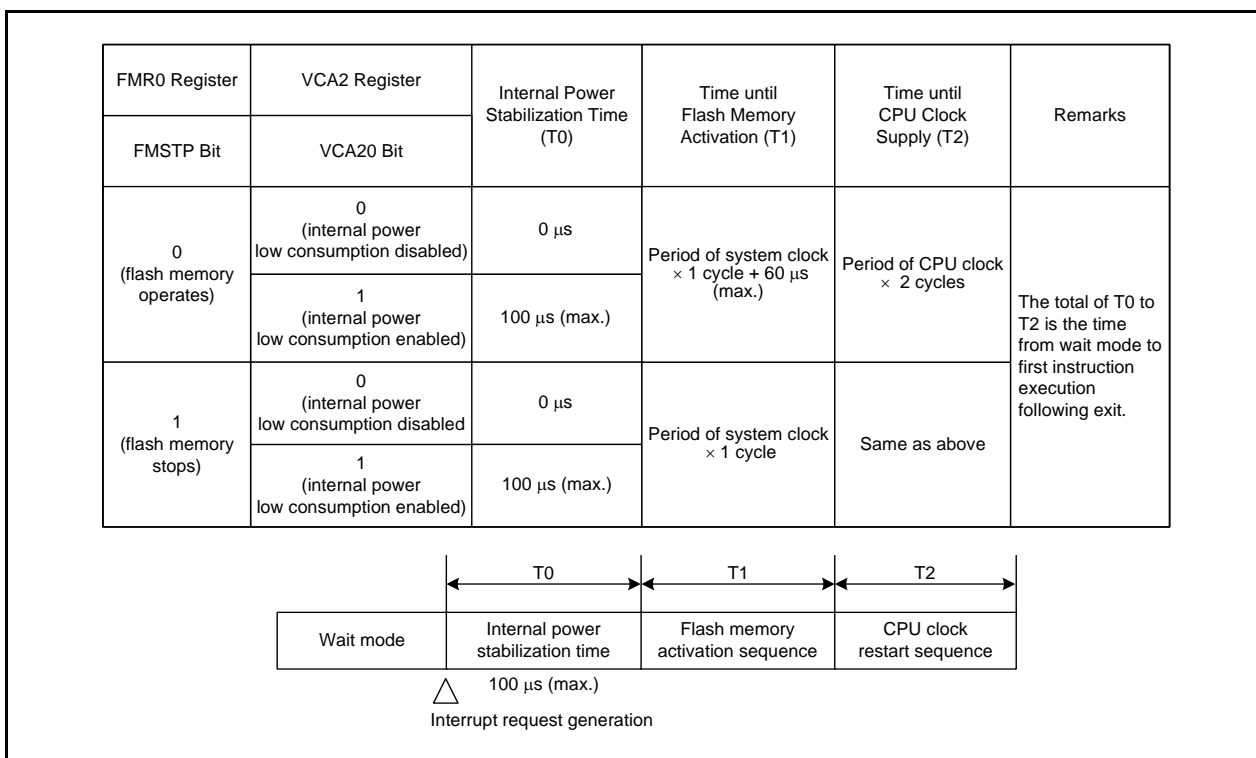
| FMR0 Register / FMSTP Bit | VCA2 Register / VCA20 Bit | Internal Power Stabilization Time (T0) | Time until Flash Memory Activation (T1) | Time until CPU Clock Supply (T2) | Remarks |
|---|---|---|---|---|---|
| 0 (flash memory operates) | 0 (internal power low consumption disabled) | 0 $\mu$s | Period of system clock $\times$ 1 cycle + 60 $\mu$s (max.) | Period of CPU clock $\times$ 2 cycles | The total of T0 to T2 is the time from wait mode to first instruction execution following exit. |
| | 1 (internal power low consumption enabled) | 100 $\mu$s (max.) | | | |
| 1 (flash memory stops) | 0 (internal power low consumption disabled | 0 $\mu$s | Period of system clock $\times$ 1 cycle | Same as above | |
| | 1 (internal power low consumption enabled) | 100 $\mu$s (max.) | | | |

T0

T1

T2

Wait mode

Internal power stabilization time

Flash memory activation sequence

CPU clock restart sequence

100 $\mu$s (max.)

Interrupt request generation